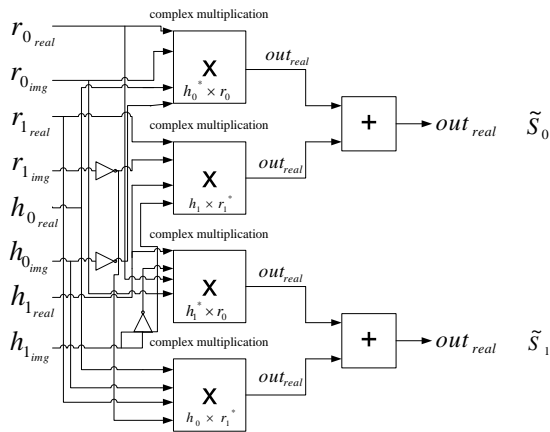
complex multiplication

$r_{0_{real}}$

$r_{0_{img}}$

$r_{1_{real}}$

$r_{1_{img}}$

$h_{0_{real}}$

$h_{0_{img}}$

$h_{1_{real}}$

$h_{1_{img}}$

X
$h_0^* \times r_0$

$out_{real}$

+

$out_{real}$

$\tilde{S}_0$

complex multiplication

X
$h_1 \times r_1^*$

$out_{real}$

complex multiplication

X
$h_1^* \times r_0$

$out_{real}$

+

$out_{real}$

$\tilde{S}_1$

complex multiplication

X
$h_0 \times r_1^*$

$out_{real}$